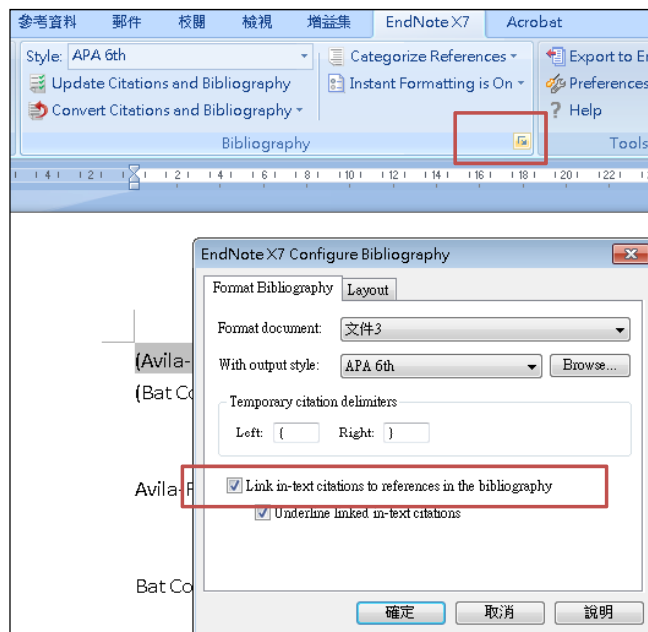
參考資料 郵件 校閱 檢視 增益集 EndNote X7 Acrobat

Style: APA 6th
Update Citations and Bibliography
Convert Citations and Bibliography
Categorize References
Instant Formatting is On
Bibliography
Export to E
Preferences
Help
Tools

2 1 2 4 6 8 10 12 14 16 18 20 22

(Avila-
(Bat Co

Avila-F

Bat Co

EndNote X7 Configure Bibliography

Format Bibliography Layout

Format document: 文件3
With output style: APA 6th Browse...

Temporary citation delimiters
Left: { Right: }

Link in-text citations to references in the bibliography
Underline linked in-text citations

確定 取消 說明